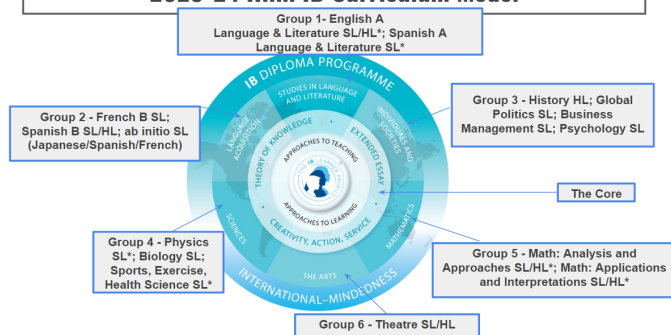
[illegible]

Group 1- English A Language & Literature SL/HL*; Spanish A Language & Literature SL*

IB DIPLOMA PROGRAMME

STUDIES IN LANGUAGE AND LITERATURE

LANGUAGE ACQUISITION

INDIVIDUALS AND SOCIETIES

THEORY OF KNOWLEDGE

APPROACHES TO TEACHING

EXTENDED ESSAY

THE IB LEARNER PROFILE

APPROACHES TO LEARNING

CREATIVITY, ACTION, SERVICE

SCIENCES

MATHEMATICS

THE ARTS

INTERNATIONAL-MINDEDNESS

Group 2 - French B SL; Spanish B SL/HL; ab initio SL (Japanese/Spanish/French)

Group 3 - History HL; Global Politics SL; Business Management SL; Psychology SL

The Core

Group 4 - Physics SL*; Biology SL; Sports, Exercise, Health Science SL*

Group 5 - Math: Analysis and Approaches SL/HL*; Math: Applications and Interpretations SL/HL*

Group 6 - Theatre SL/HL